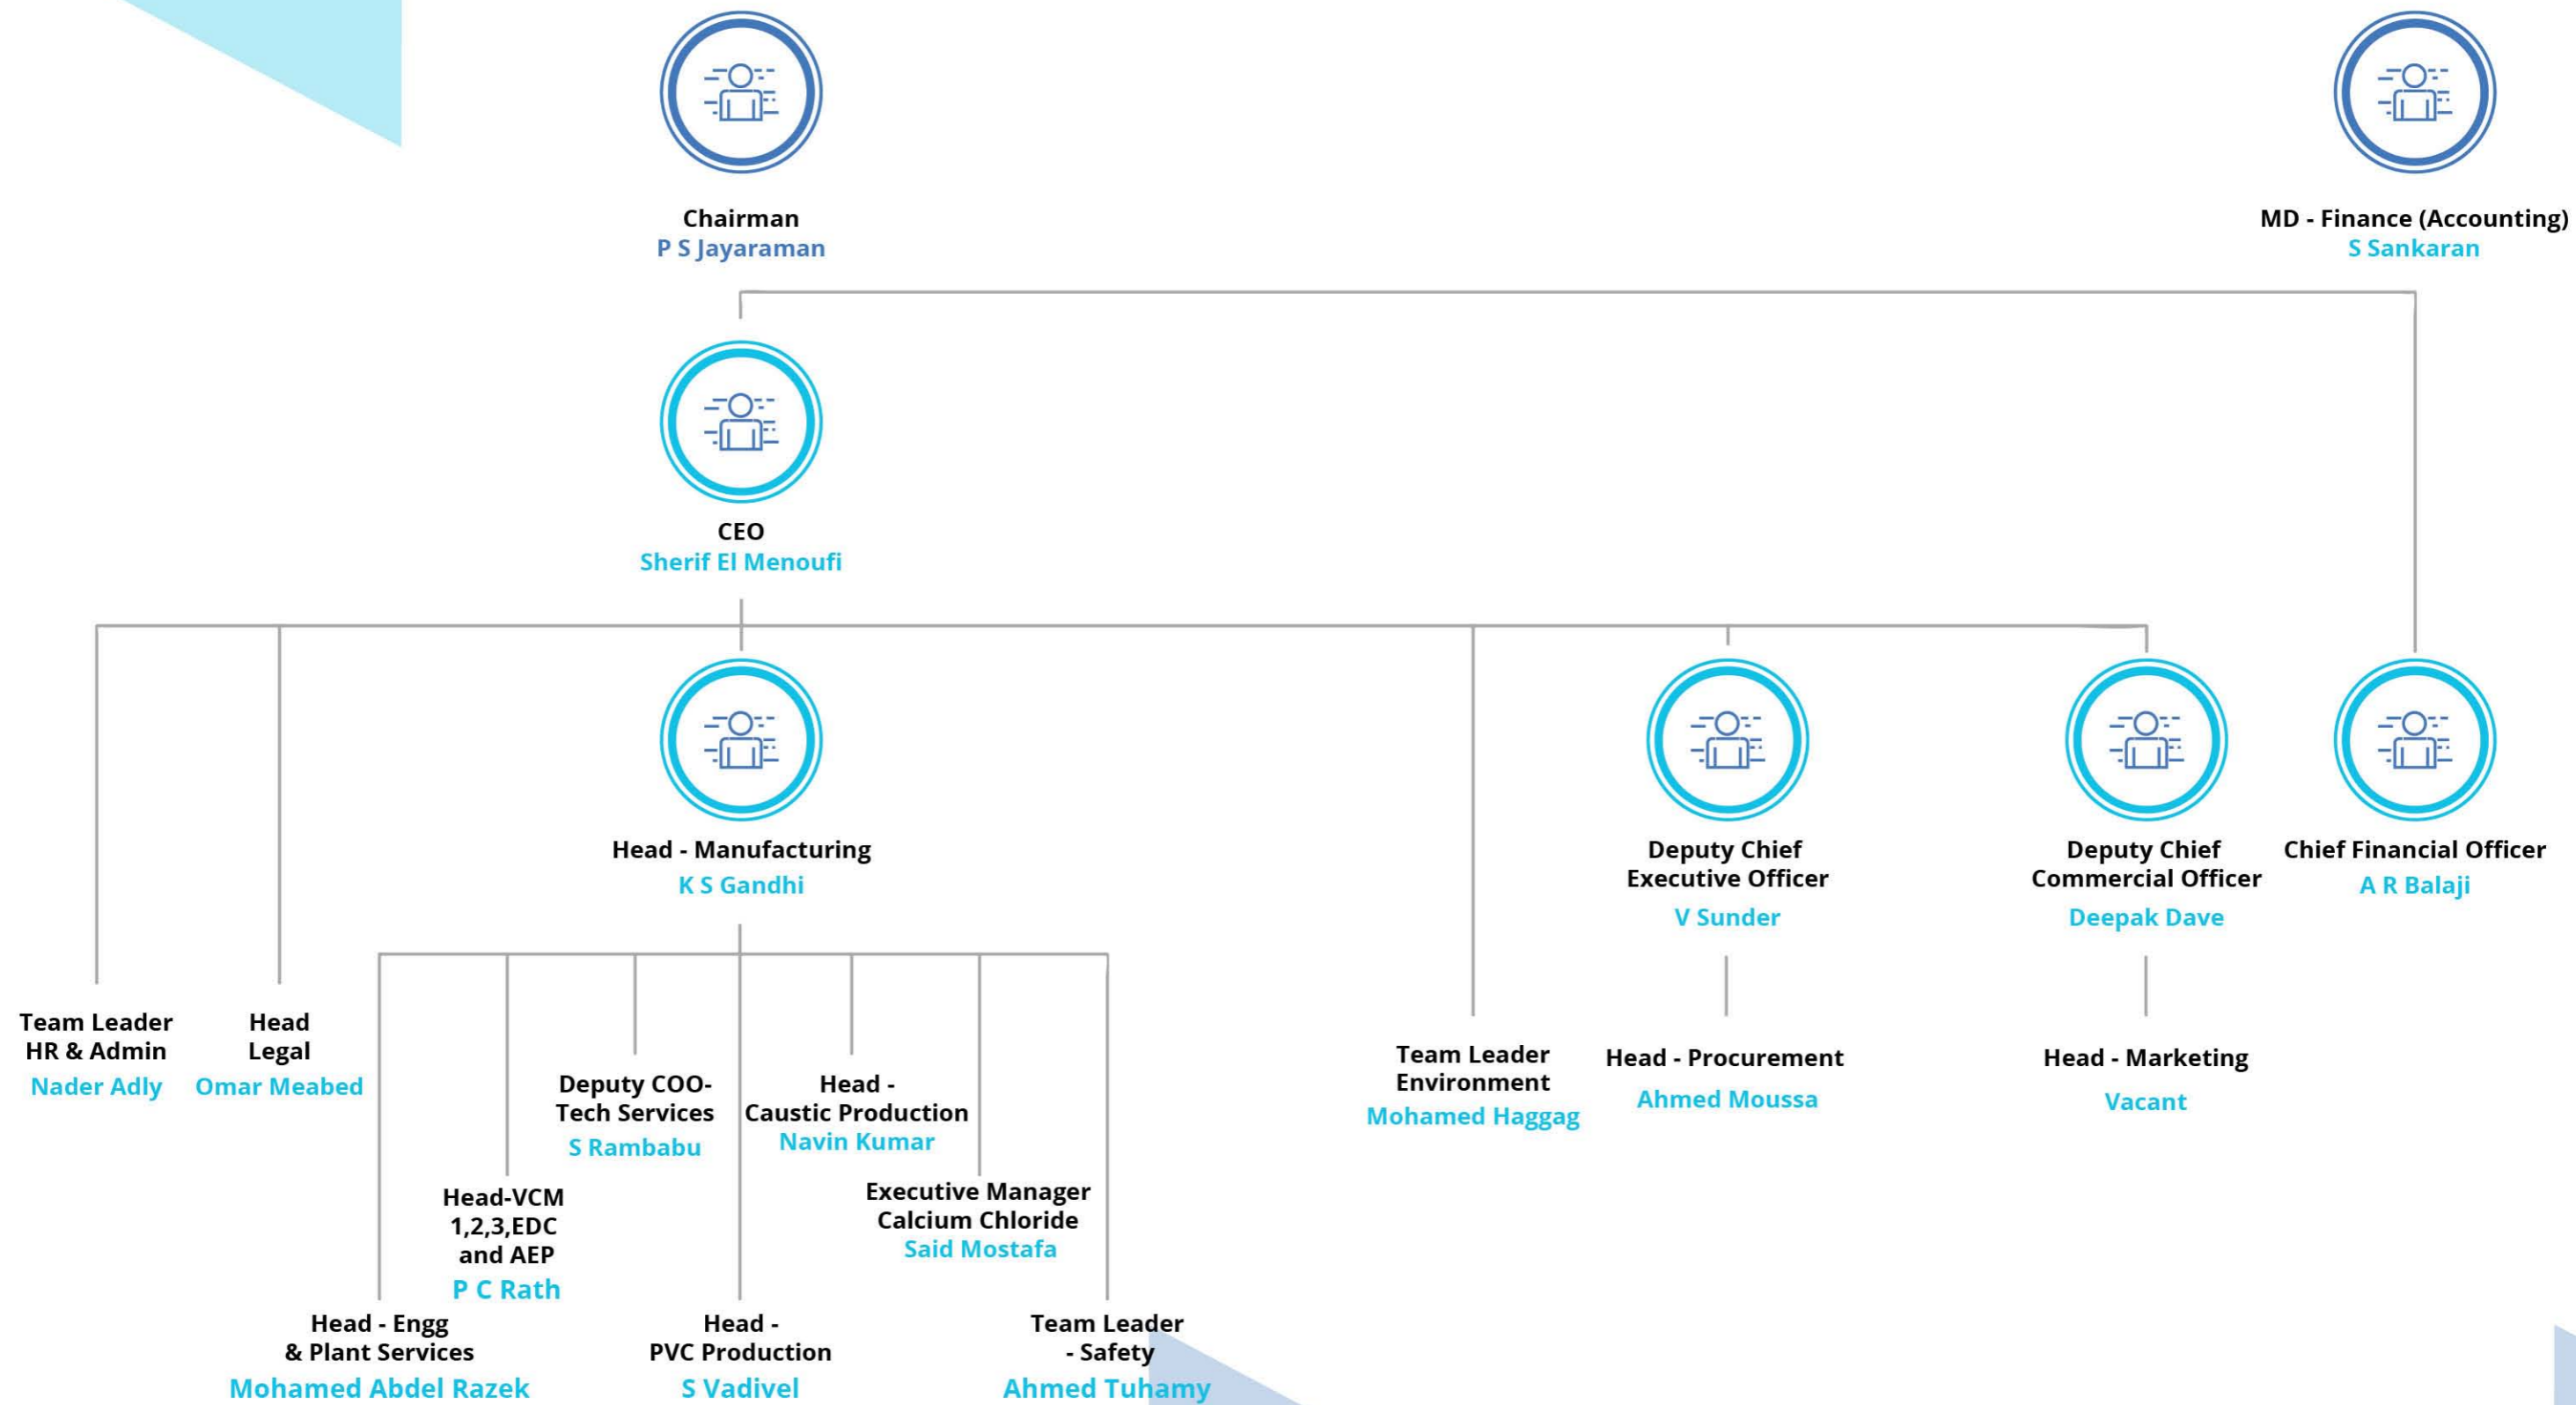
Chairman
P S Jayaraman

MD - Finance (Accounting)
S Sankaran

CEO
Sherif El Menoufi

Head - Manufacturing
K S Gandhi

Deputy Chief Executive Officer
V Sunder

Deputy Chief Commercial Officer
Deepak Dave

Chief Financial Officer
A R Balaji

Team Leader HR & Admin
Nader Adly

Head Legal
Omar Meabed

Deputy COO- Tech Services
S Rambabu

Head - Caustic Production
Navin Kumar

Team Leader Environment
Mohamed Haggag

Head - Procurement
Ahmed Moussa

Head - Marketing
Vacant

Head-VCM 1,2,3,EDC and AEP
P C Rath

Executive Manager Calcium Chloride
Said Mostafa

Head - Engg & Plant Services
Mohamed Abdel Razek

Head - PVC Production
S Vadivel

Team Leader - Safety
Ahmed Tuhamy